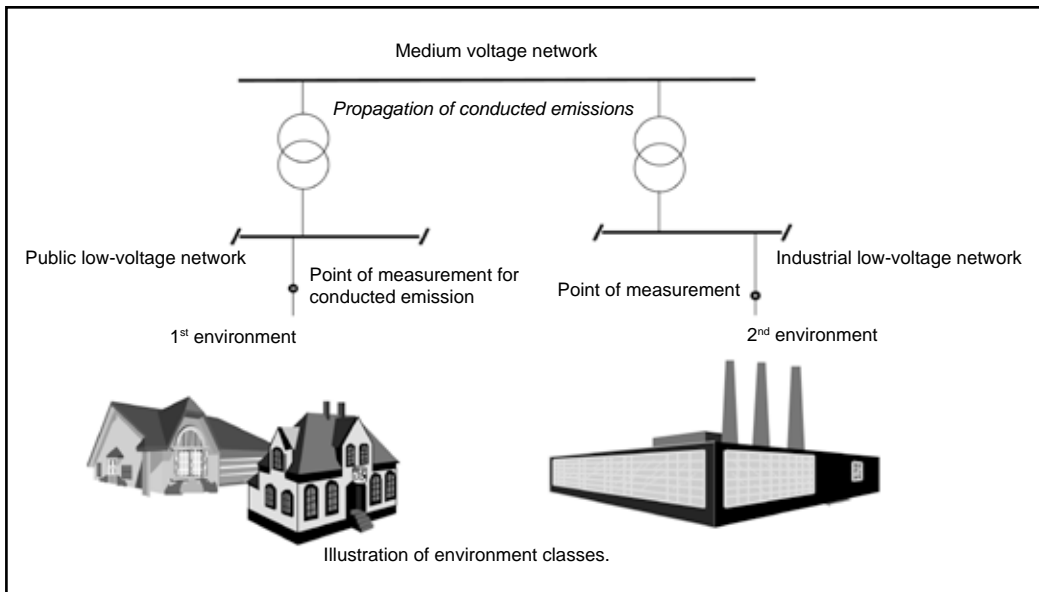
Medium voltage network

Propagation of conducted emissions

Public low-voltage network

Point of measurement for conducted emission

Industrial low-voltage network

Point of measurement

1$^{st}$ environment

2$^{nd}$ environment

Illustration of environment classes.